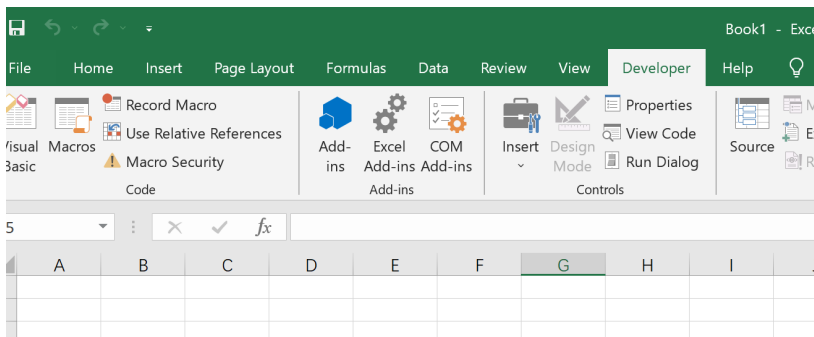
Book1 - Exce

File Home Insert Page Layout Formulas Data Review View Developer Help

Visual Basic Macros
Record Macro
Use Relative References
Macro Security
Code

Add-ins Excel Add-ins COM Add-ins
Add-ins

Insert Design Mode
Properties
View Code
Run Dialog
Controls

Source

5

$fx$

A B C D E F G H I